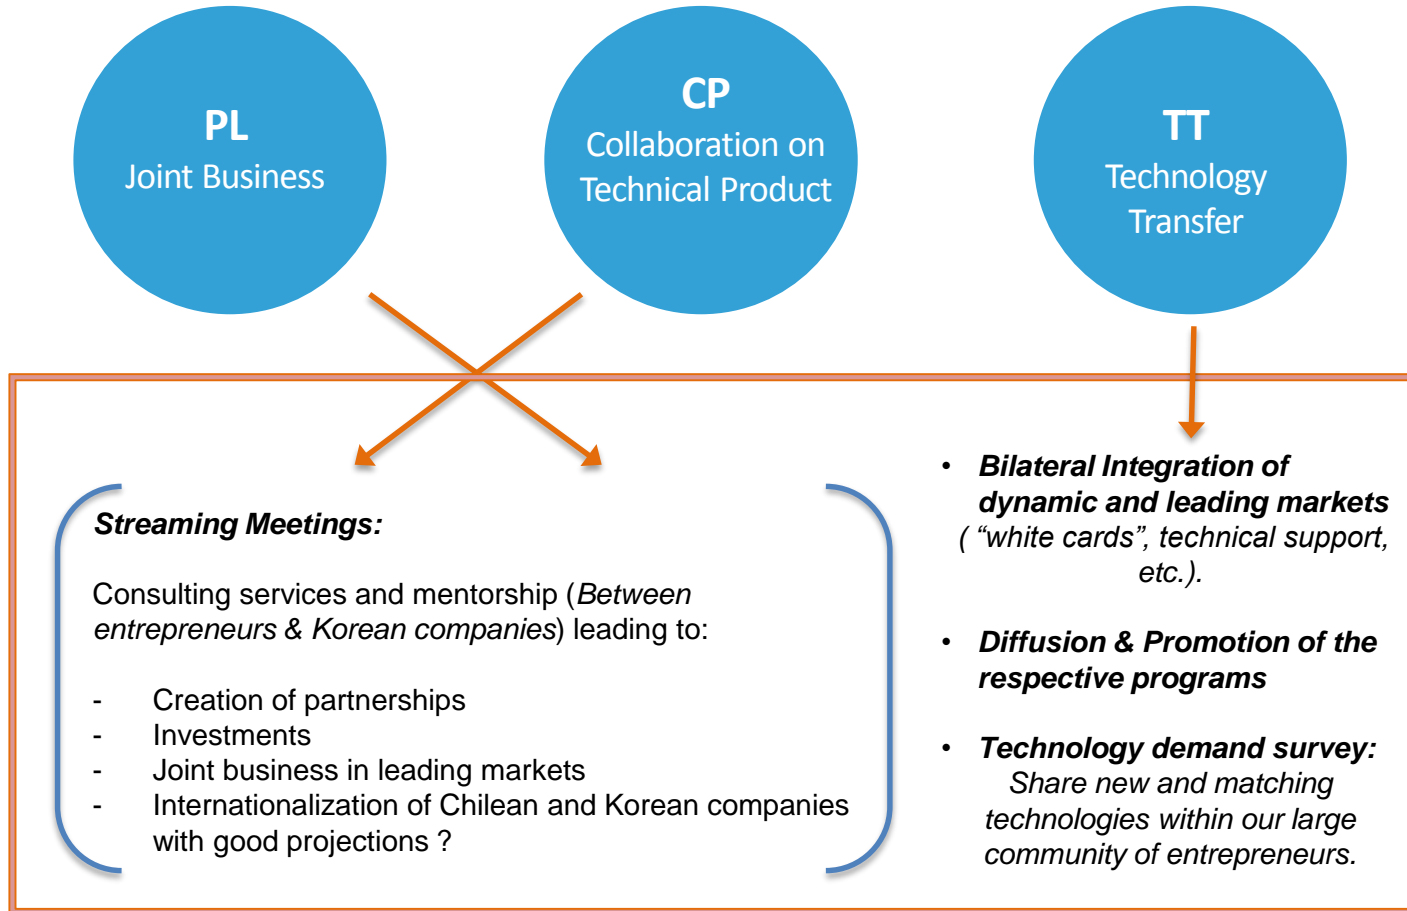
PL
Joint Business

CP
Collaboration on Technical Product

TT
Technology Transfer

Streaming Meetings:

Consulting services and mentorship (Between entrepreneurs & Korean companies) leading to:

- Creation of partnerships
- Investments
- Joint business in leading markets
- Internationalization of Chilean and Korean companies with good projections ?

• Bilateral Integration of dynamic and leading markets ( "white cards", technical support, etc.).

• Diffusion & Promotion of the respective programs

• Technology demand survey: Share new and matching technologies within our large community of entrepreneurs.